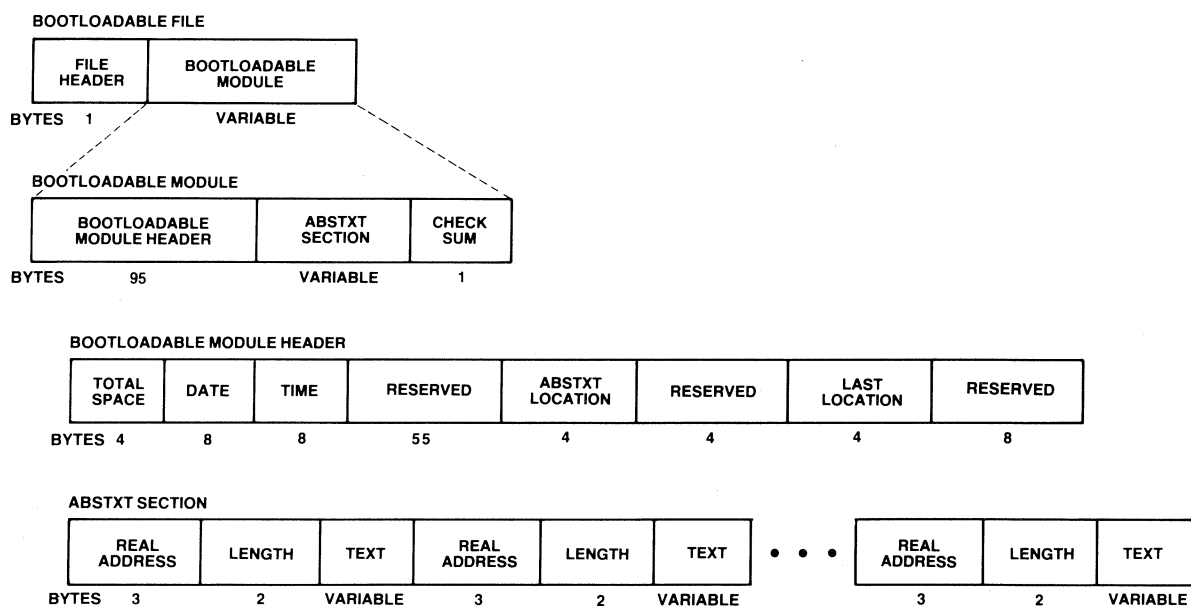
BOOTLOADABLE FILE

| FILE HEADER | BOOTLOADABLE MODULE |
|---|---|
| BYTES 1 | VARIABLE |

BOOTLOADABLE MODULE

| BOOTLOADABLE MODULE HEADER | ABSTXT SECTION | CHECK SUM |
|---|---|---|
| BYTES 95 | VARIABLE | 1 |

BOOTLOADABLE MODULE HEADER

| TOTAL SPACE | DATE | TIME | RESERVED | ABSTXT LOCATION | RESERVED | LAST LOCATION | RESERVED |
|---|---|---|---|---|---|---|---|
| BYTES 4 | 8 | 8 | 55 | 4 | 4 | 4 | 8 |

ABSTXT SECTION

| REAL ADDRESS | LENGTH | TEXT | REAL ADDRESS | LENGTH | TEXT | • • • | REAL ADDRESS | LENGTH | TEXT |
|---|---|---|---|---|---|---|---|---|---|
| BYTES 3 | 2 | VARIABLE | 3 | 2 | VARIABLE | | 3 | 2 | VARIABLE |